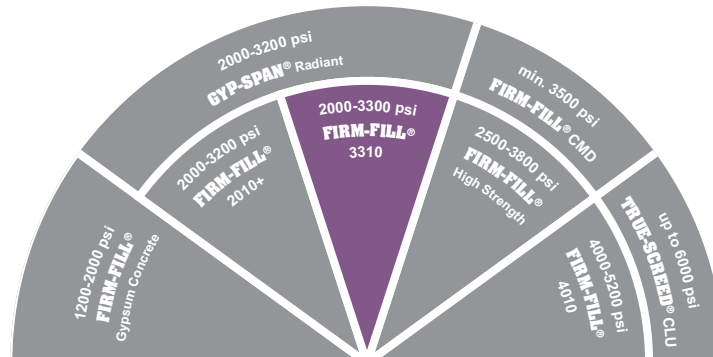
2000-3200 psi
GYP-SPAN® Radiant

min. 3500 psi
FIRM-FILL® CMD

2000-3200 psi
FIRM-FILL®
2010+

2000-3300 psi
FIRM-FILL®
3310

2500-3800 psi
FIRM-FILL®
High Strength

1200-2000 psi
FIRM-FILL®
Gypsum Concrete

4000-5200 psi
FIRM-FILL®
4010

up to 6000 psi
TRUE-SCREED® CLU